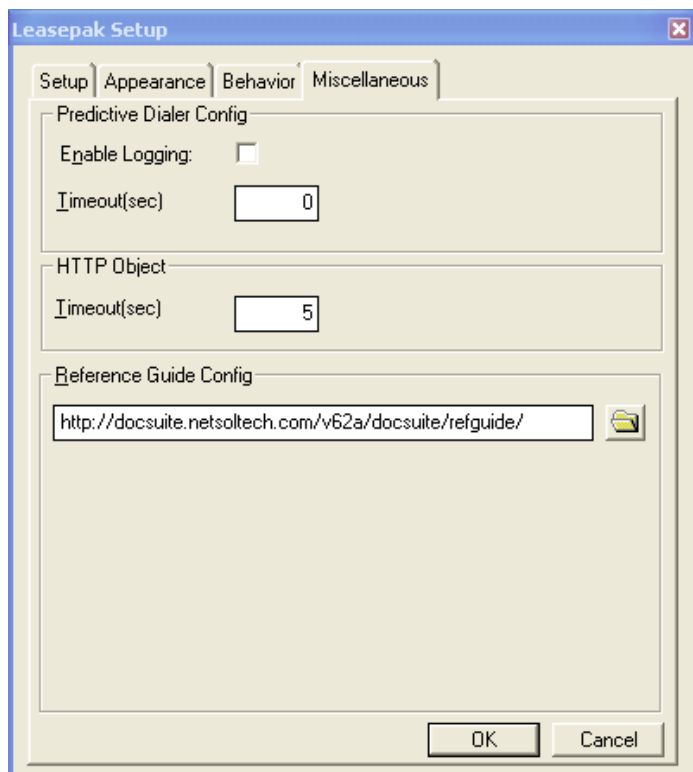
Leasepak Setup

Setup
Appearance
Behavior
Miscellaneous

Predictive Dialer Config

Enable Logging:

Timeout(sec)
0

HTTP Object

Timeout(sec)
5

Reference Guide Config

http://docsuite.netsoltech.com/v62a/docsuite/refguide/

OK
Cancel